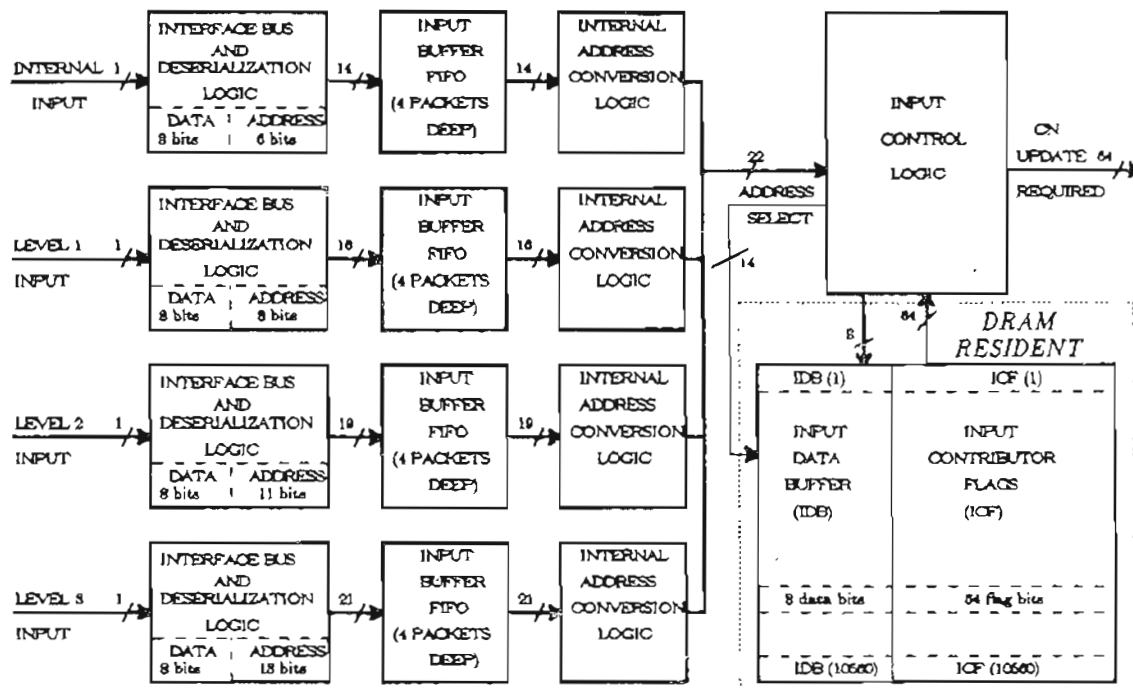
INTERNAL INPUT 1
INTERFACE BUS AND DESERIALIZATION LOGIC
DATA 8 bits | ADDRESS 6 bits
14
INPUT BUFFER FIFO (4 PACKETS DEEP)
14
INTERNAL ADDRESS CONVERSION LOGIC

LEVEL 1 INPUT 1
INTERFACE BUS AND DESERIALIZATION LOGIC
DATA 8 bits | ADDRESS 8 bits
16
INPUT BUFFER FIFO (4 PACKETS DEEP)
16
INTERNAL ADDRESS CONVERSION LOGIC

LEVEL 2 INPUT 1
INTERFACE BUS AND DESERIALIZATION LOGIC
DATA 8 bits | ADDRESS 11 bits
19
INPUT BUFFER FIFO (4 PACKETS DEEP)
19
INTERNAL ADDRESS CONVERSION LOGIC

LEVEL 3 INPUT 1
INTERFACE BUS AND DESERIALIZATION LOGIC
DATA 8 bits | ADDRESS 13 bits
21
INPUT BUFFER FIFO (4 PACKETS DEEP)
21
INTERNAL ADDRESS CONVERSION LOGIC

22
ADDRESS SELECT
14

INPUT CONTROL LOGIC
ON UPDATE REQUIRED 64

8
64
DRAM RESIDENT

| IDB (1) | ICF (1) |
|---|---|
| INPUT DATA BUFFER (IDB) | INPUT CONTRIBUTOR FLAGS (ICF) |
| 8 data bits | 64 flag bits |
| IDB (10560) | ICF (10560) |